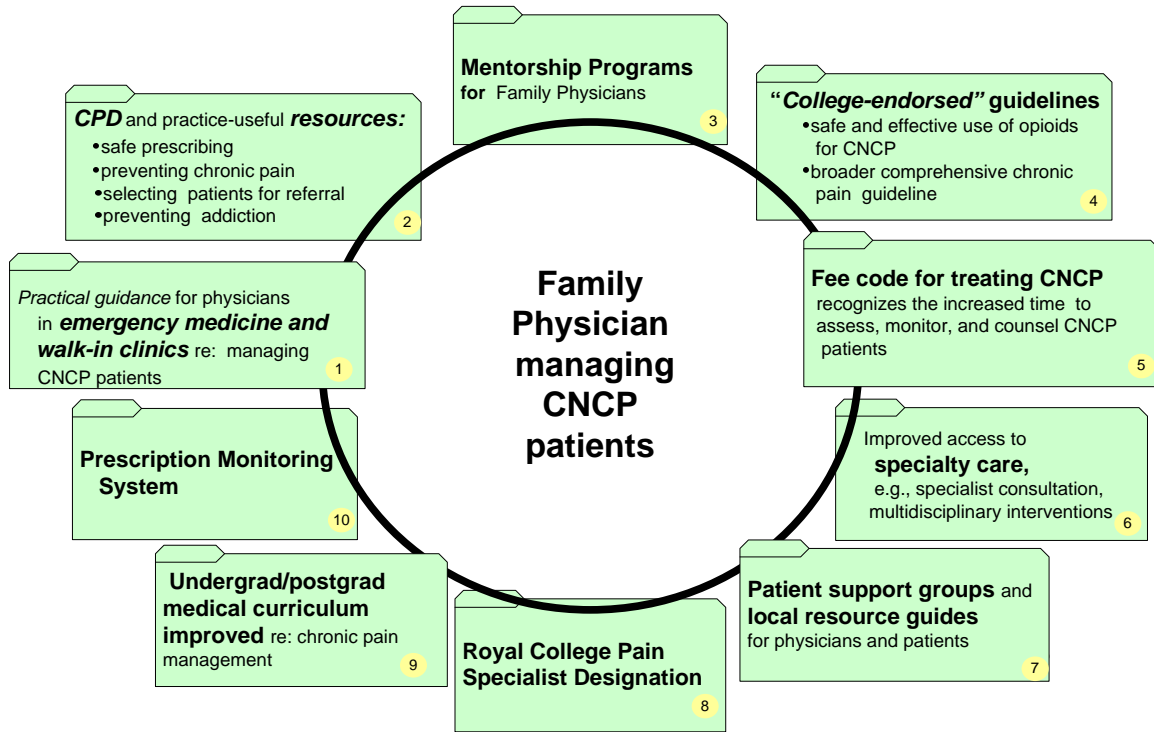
Family Physician managing CNCP patients

Mentorship Programs for Family Physicians
3

"College-endorsed" guidelines
•safe and effective use of opioids for CNCP
•broader comprehensive chronic pain guideline
4

Fee code for treating CNCP
recognizes the increased time to assess, monitor, and counsel CNCP patients
5

Improved access to specialty care, e.g., specialist consultation, multidisciplinary interventions
6

Patient support groups and local resource guides for physicians and patients
7

Royal College Pain Specialist Designation
8

Undergrad/postgrad medical curriculum improved re: chronic pain management
9

Prescription Monitoring System
10

Practical guidance for physicians in emergency medicine and walk-in clinics re: managing CNCP patients
1

CPD and practice-useful resources:
•safe prescribing
•preventing chronic pain
•selecting patients for referral
•preventing addiction
2